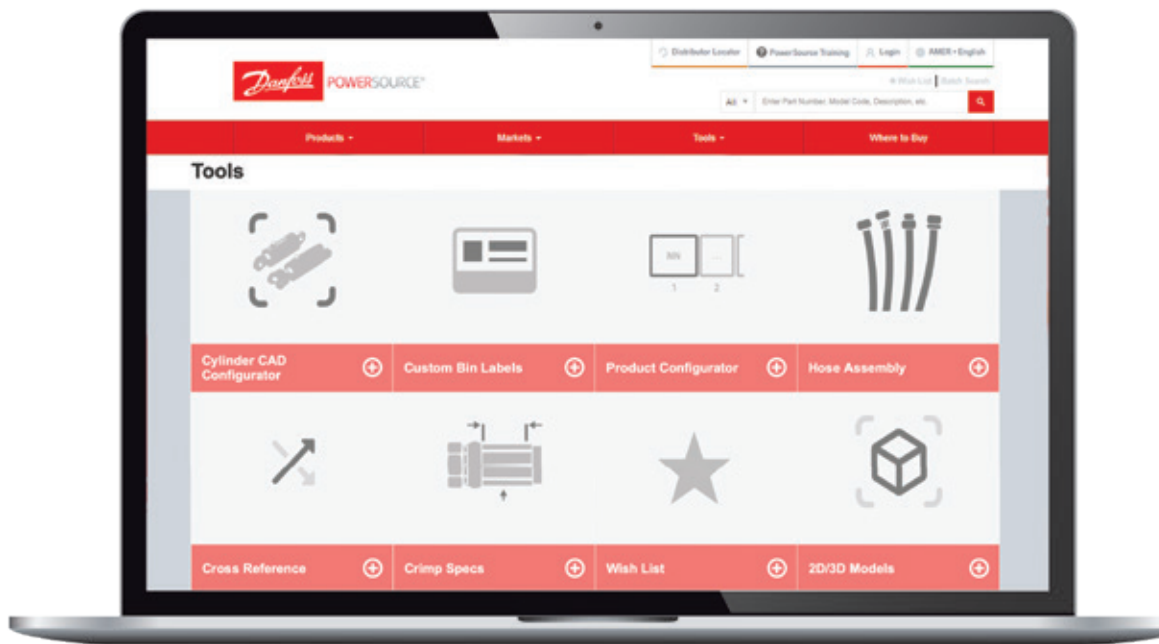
Distributor Locator | PowerSource Training | Login | AMER • English

Danfoss POWERSOURCE™

+ Wish List | Batch Search

All ▾ Enter Part Number, Model Code, Description, etc.

Products ▾ | Markets ▾ | Tools ▾ | Where to Buy

Tools

BIN

1 2

Cylinder CAD Configurator

Custom Bin Labels

Product Configurator

Hose Assembly

Cross Reference

Crimp Specs

Wish List

2D/3D Models